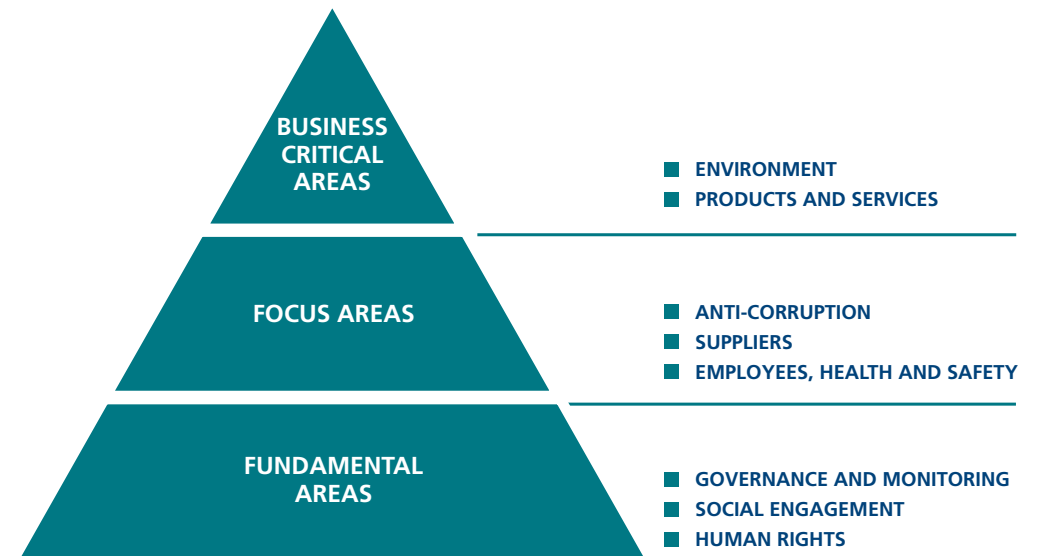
BUSINESS CRITICAL AREAS

ENVIRONMENT
PRODUCTS AND SERVICES

FOCUS AREAS

ANTI-CORRUPTION
SUPPLIERS
EMPLOYEES, HEALTH AND SAFETY

FUNDAMENTAL AREAS

GOVERNANCE AND MONITORING
SOCIAL ENGAGEMENT
HUMAN RIGHTS